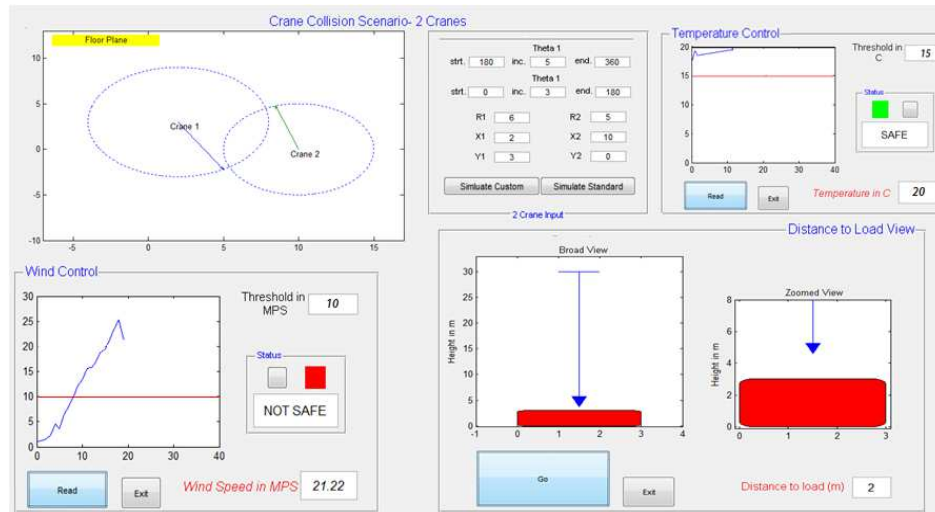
Crane Collision Scenario- 2 Cranes

Floor Plane

10
5
0
-5
-10
-5
0
5
10
15

Crane 1
Crane 2

Theta 1
strt. 180 inc. 5 end. 360
Theta 1
strt. 0 inc. 3 end. 180
R1 6
R2 5
X1 2
X2 10
Y1 3
Y2 0
Simulate Custom
Simulate Standard
2 Crane Input

Temperature Control
20
15
10
5
0
0
10
20
30
40
Threshold in C 15
Status
SAFE
Read
Exit
Temperature in C 20

Distance to Load View

Wind Control
30
25
20
15
10
5
0
0
10
20
30
40
Threshold in MPS 10
Status
NOT SAFE
Read
Exit
Wind Speed in MPS 21.22

Broad View
Height in m
30
25
20
15
10
5
0
-1
0
1
2
3
4

Zoomed View
Height in m
8
6
4
2
0
0
1
2
3

Go
Exit
Distance to load (m) 2